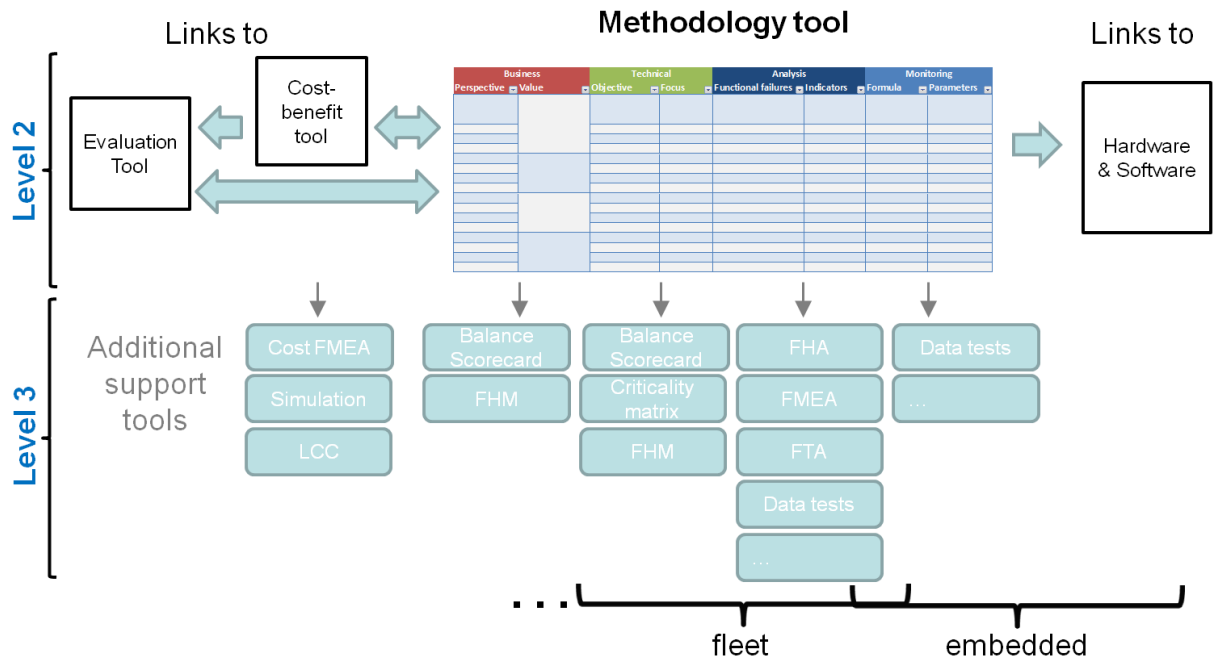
Links to

Methodology tool

Links to

Level 2

Evaluation Tool

Cost-benefit tool

| Business | | Technical | | Analysis | | Monitoring | |
|---|---|---|---|---|---|---|---|
| Perspective | Value | Objective | Focus | Functional failures | Indicators | Formula | Parameters |

Hardware & Software

Level 3

Additional support tools

Cost FMEA

Simulation

LCC

Balance Scorecard

FHM

Balance Scorecard

Criticality matrix

FHM

FHA

FMEA

FTA

Data tests

...

Data tests

...

. . .

fleet

embedded